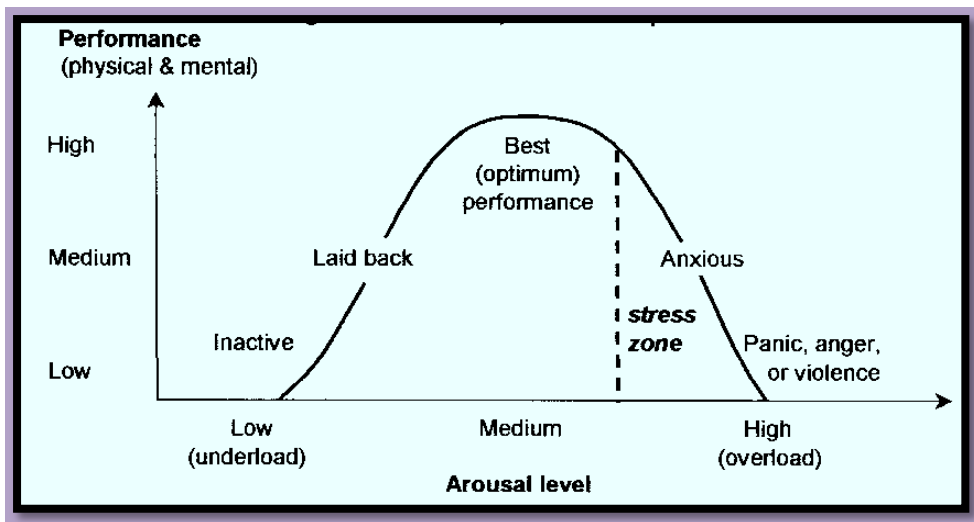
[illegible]

Performance
(physical & mental)

High

Medium

Low

Inactive

Laid back

Best
(optimum)
performance

Anxious

stress
zone

Panic, anger,
or violence

Low
(underload)

Medium

High
(overload)

Arousal level